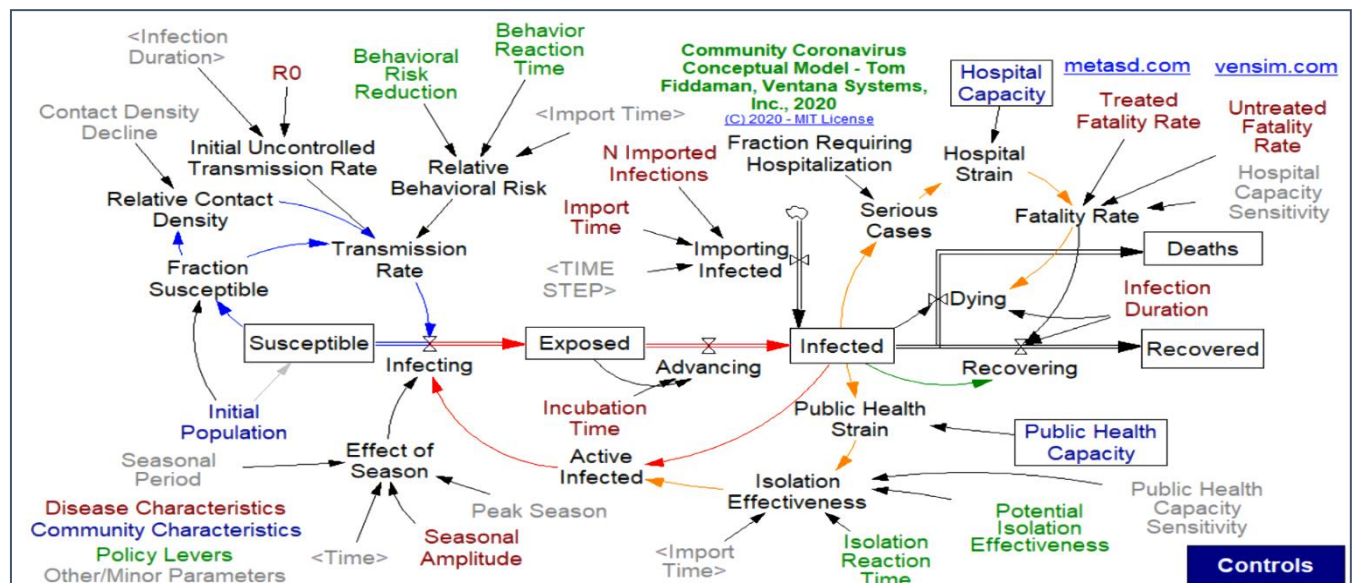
Community Coronavirus Conceptual Model - Tom Fiddaman, Ventana Systems, Inc., 2020
(C) 2020 - MIT License

metasd.com
vensim.com

<Infection Duration>
R0
Behavioral Risk Reduction
Behavior Reaction Time
Contact Density Decline
Initial Uncontrolled Transmission Rate
<Import Time>
Relative Behavioral Risk
Relative Contact Density
Transmission Rate
Fraction Susceptible
N Imported Infections
Import Time
Importing Infected
<TIME STEP>
Fraction Requiring Hospitalization
Serious Cases
Hospital Capacity
Hospital Strain
Treated Fatality Rate
Untreated Fatality Rate
Hospital Capacity Sensitivity
Fatality Rate
Deaths
Dying
Infection Duration
Susceptible
Infecting
Exposed
Advancing
Infected
Recovering
Recovered
Initial Population
Incubation Time
Public Health Strain
Public Health Capacity
Seasonal Period
Effect of Season
Active Infected
Isolation Effectiveness
Public Health Capacity Sensitivity
Peak Season
Potential Isolation Effectiveness
Disease Characteristics
Community Characteristics
Policy Levers
Other/Minor Parameters
<Time>
Seasonal Amplitude
<Import Time>
Isolation Reaction Time
Controls